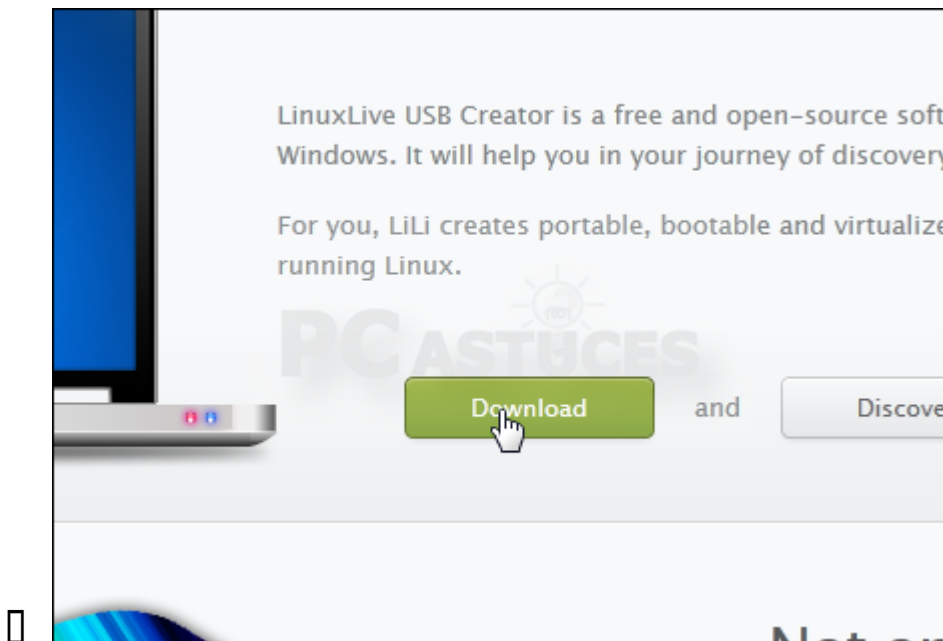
LinuxLive USB Creator is a free and open-source soft
Windows. It will help you in your journey of discovery

For you, LiLi creates portable, bootable and virtualize
running Linux.

PC ASTUCES

Download and Discove

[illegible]